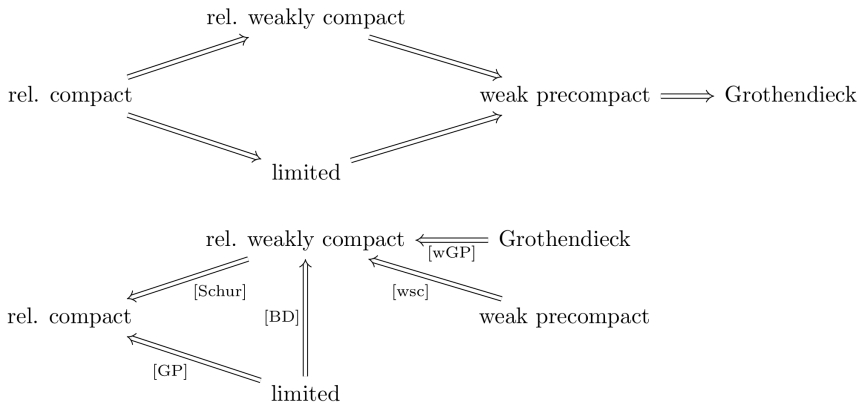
rel. weakly compact

rel. compact

weak precompact $\Longrightarrow$ Grothendieck

limited

rel. weakly compact $\Longleftarrow$ Grothendieck

[wGP]

[Schur]

[wsc]

rel. compact

[BD]

weak precompact

[GP]

limited